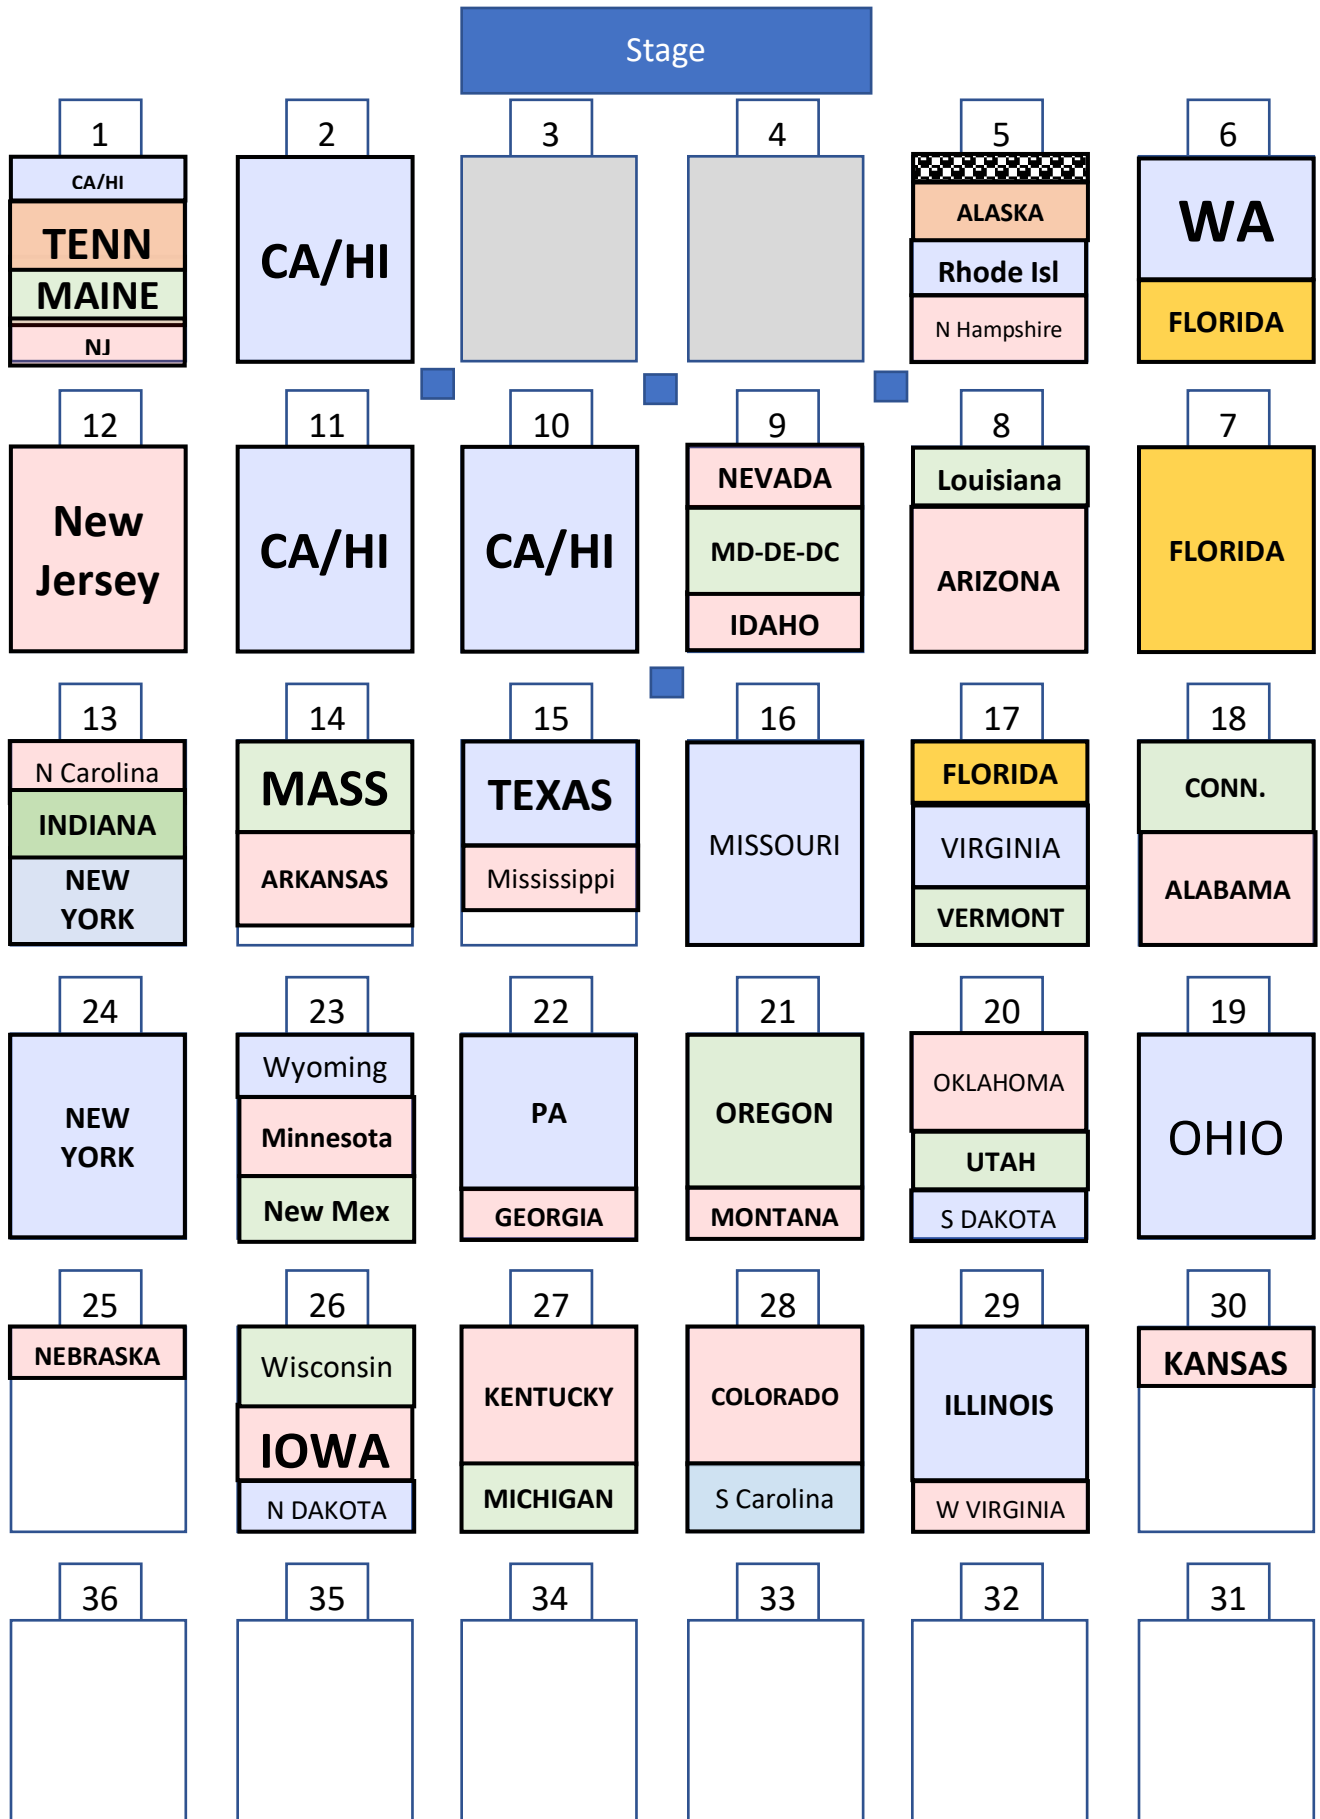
Stage

1
CA/HI
TENN
MAINE
NJ

2
CA/HI

3

4

5
ALASKA
Rhode Isl
N Hampshire

6
WA
FLORIDA

12
New Jersey

11
CA/HI

10
CA/HI

9
NEVADA
MD-DE-DC
IDAHO

8
Louisiana
ARIZONA

7
FLORIDA

13
N Carolina
INDIANA
NEW YORK

14
MASS
ARKANSAS

15
TEXAS
Mississippi

16
MISSOURI

17
FLORIDA
VIRGINIA
VERMONT

18
CONN.
ALABAMA

24
NEW YORK

23
Wyoming
Minnesota
New Mex

22
PA
GEORGIA

21
OREGON
MONTANA

20
OKLAHOMA
UTAH
S DAKOTA

19
OHIO

25
NEBRASKA

26
Wisconsin
IOWA
N DAKOTA

27
KENTUCKY
MICHIGAN

28
COLORADO
S Carolina

29
ILLINOIS
W VIRGINIA

30
KANSAS

36

35

34

33

32

31